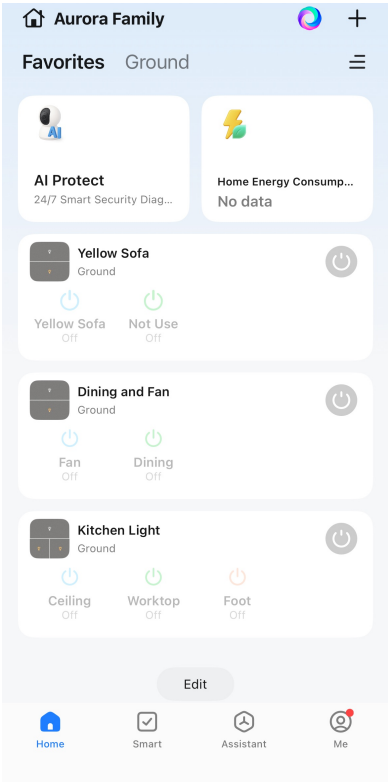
Aurora Family

Favorites Ground

AI Protect
24/7 Smart Security Diag...

Home Energy Consump...
No data

Yellow Sofa
Ground

Yellow Sofa
Off

Not Use
Off

Dining and Fan
Ground

Fan
Off

Dining
Off

Kitchen Light
Ground

Ceiling
Off

Worktop
Off

Foot
Off

Edit

Home Smart Assistant Me